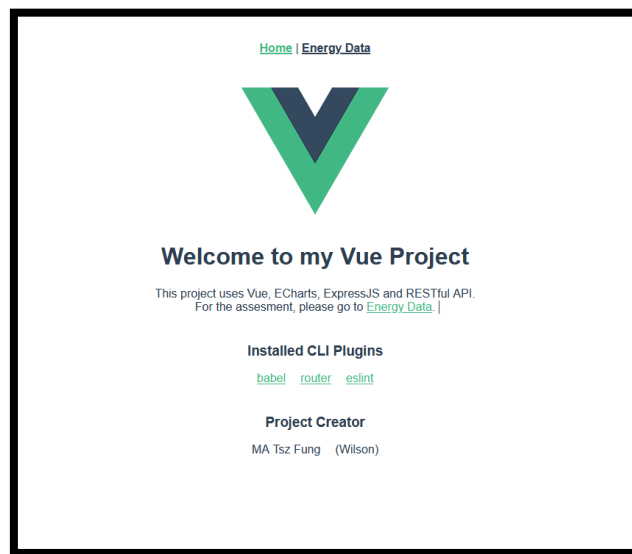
Home | Energy Data

Welcome to my Vue Project

This project uses Vue, ECharts, ExpressJS and RESTful API.
For the assesment, please go to Energy Data. |

Installed CLI Plugins

babel router eslint

Project Creator

MA Tsz Fung (Wilson)